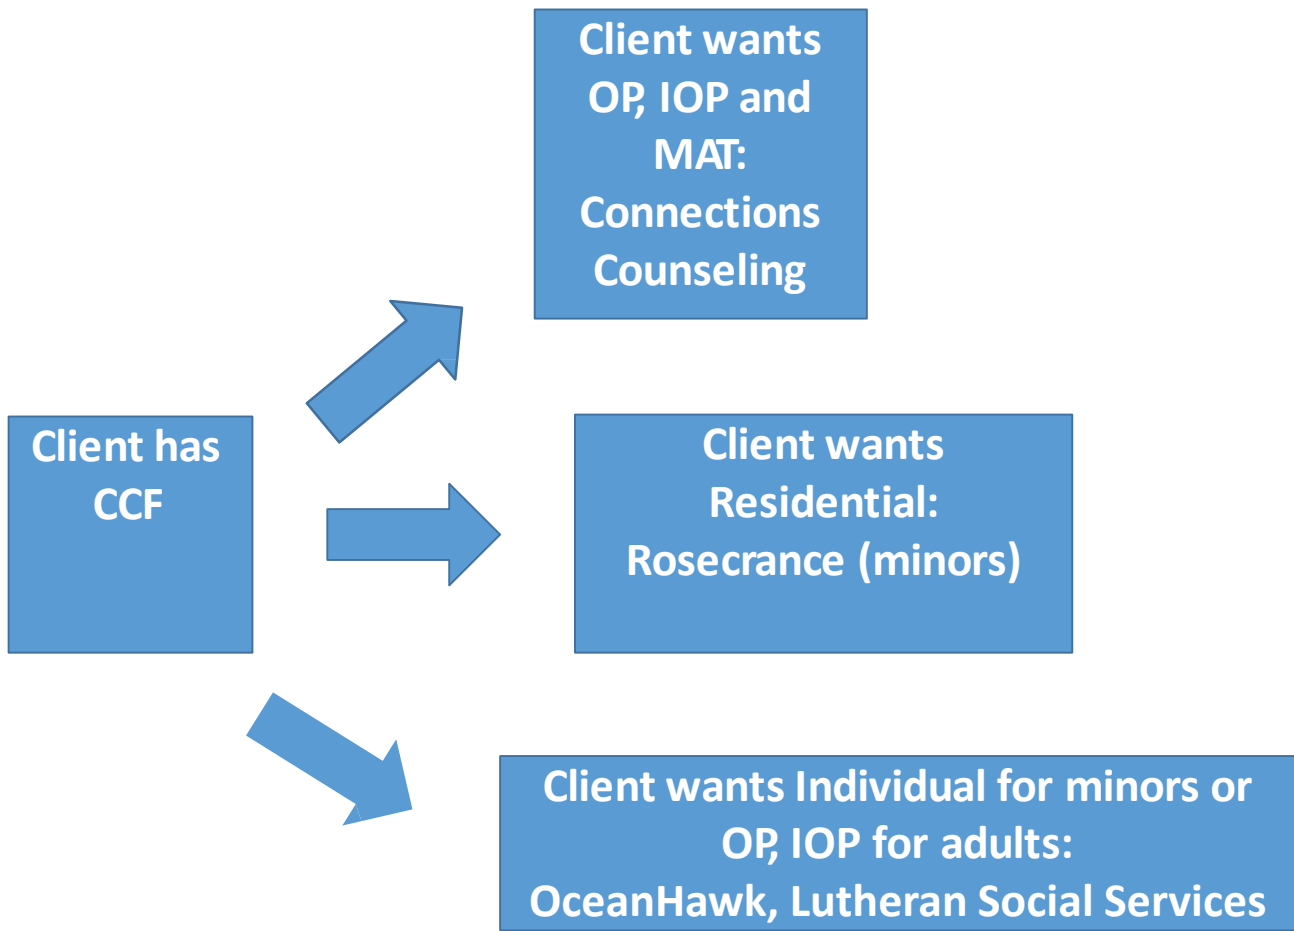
Client wants OP, IOP and MAT: Connections Counseling

Client has CCF

Client wants Residential: Rosecrance (minors)

Client wants Individual for minors or OP, IOP for adults: OceanHawk, Lutheran Social Services